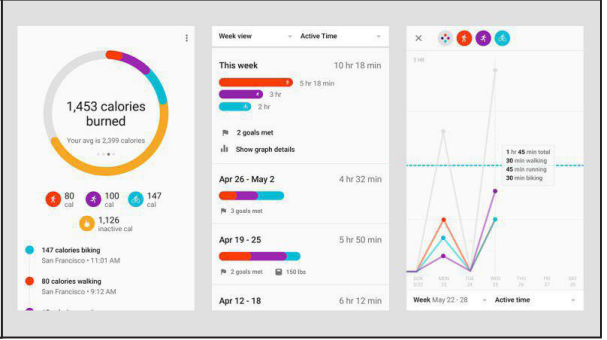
1,453 calories burned
Your avg is 2,399 calories

80 cal
100 cal
147 cal
1,126 inactive cal

147 calories biking
San Francisco • 11:01 AM

80 calories walking
San Francisco • 9:12 AM

Week view
Active Time

This week
10 hr 18 min
5 hr 18 min
3 hr
2 hr
2 goals met
Show graph details

Apr 26 - May 2
4 hr 32 min
3 goals met

Apr 19 - 25
5 hr 50 min
2 goals met
150 lbs

Apr 12 - 18
6 hr 12 min

1 hr 45 min total
30 min walking
45 min running
30 min biking

Week May 22 - 28
Active time